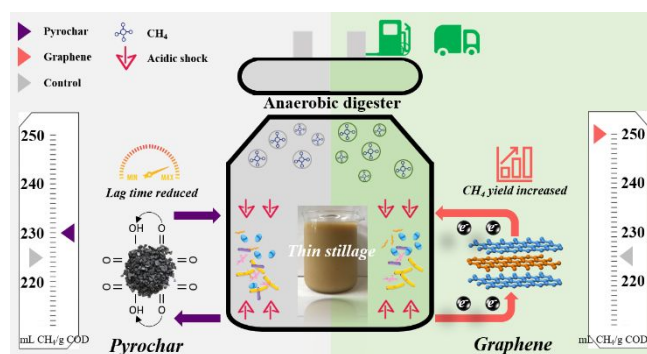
Pyrochar
Graphene
Control
$CH_4$
Acidic shock

Anaerobic digester

250
240
230
220
mL $CH_4$/g COD

Lag time reduced
MIN MAX

OH
OH
O
O
O
O
OH
OH

Thin stillage

$CH_4$ yield increased

250
240
230
220
mL $CH_4$/g COD

Pyrochar

Graphene